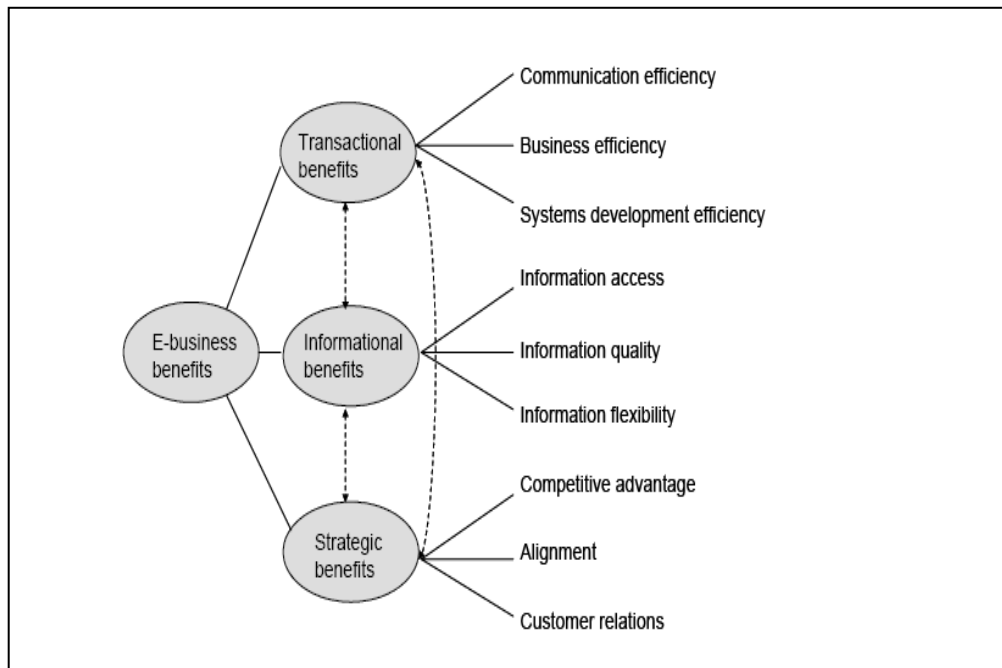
E-business benefits

Transactional benefits

Communication efficiency

Business efficiency

Systems development efficiency

Informational benefits

Information access

Information quality

Information flexibility

Strategic benefits

Competitive advantage

Alignment

Customer relations